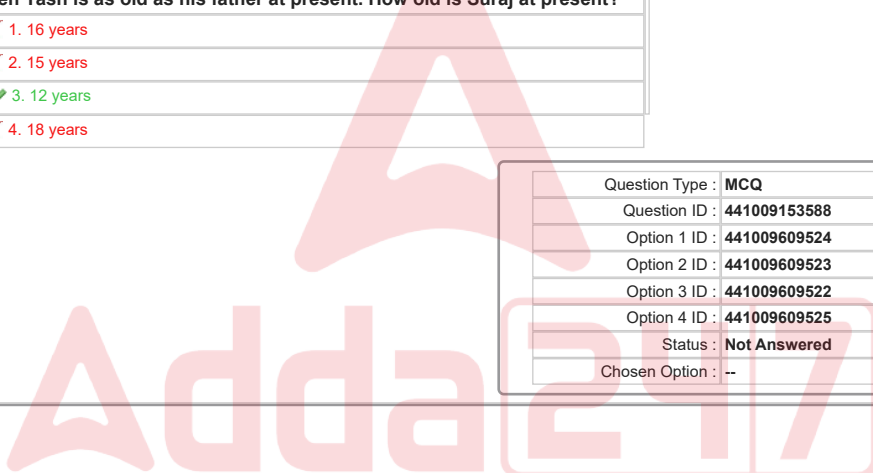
en Yash is as old as his father at present. How old is Suraj at present?

1. 16 years
2. 15 years
3. 12 years
4. 18 years

| | |
|---|---|
| Question Type : | MCQ |
| Question ID : | 441009153588 |
| Option 1 ID : | 441009609524 |
| Option 2 ID : | 441009609523 |
| Option 3 ID : | 441009609522 |
| Option 4 ID : | 441009609525 |
| Status : | Not Answered |
| Chosen Option : | -- |

Adda247